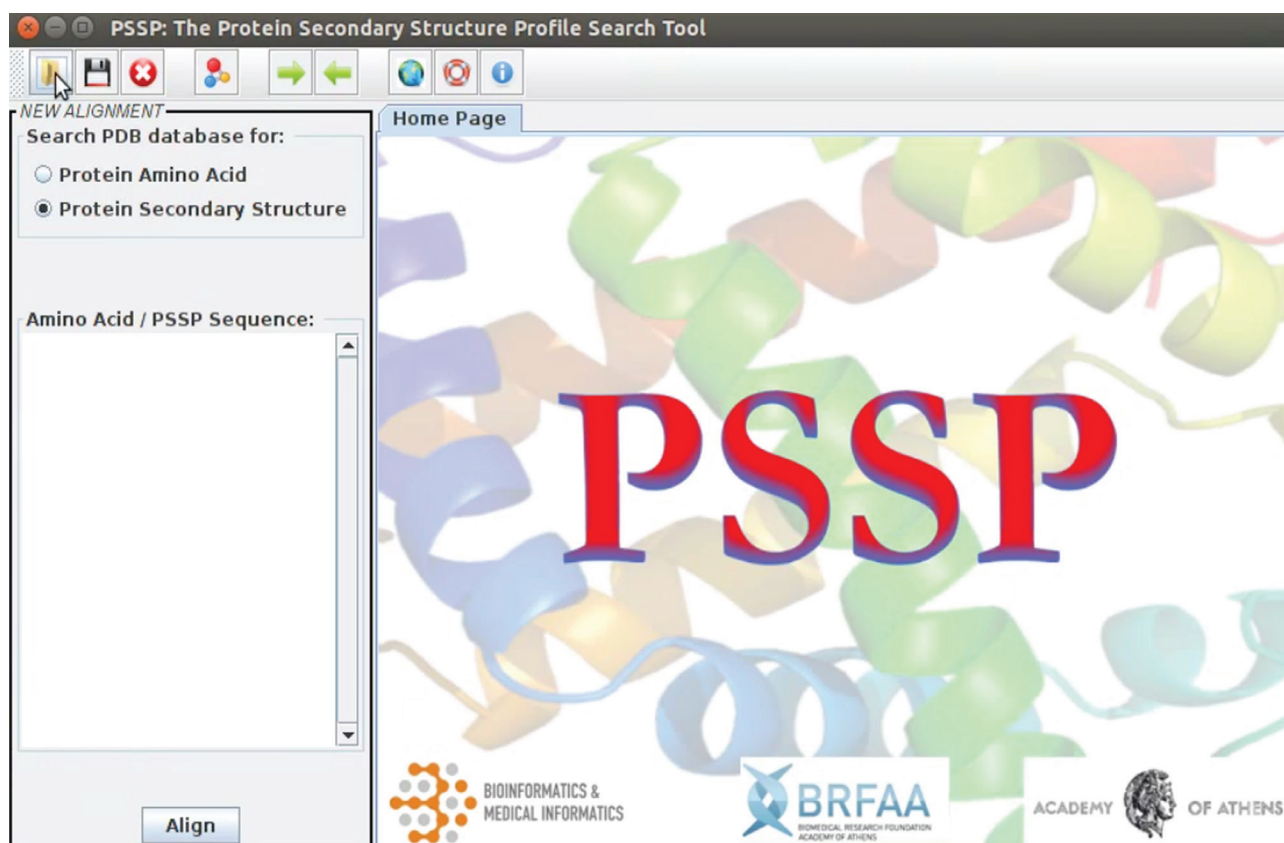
PSSP: The Protein Secondary Structure Profile Search Tool

NEW ALIGNMENT

Search PDB database for:

Protein Amino Acid

Protein Secondary Structure

Amino Acid / PSSP Sequence:

Align

Home Page

PSSP

BIOINFORMATICS & MEDICAL INFORMATICS

BRFAA

BIOMEDICAL RESEARCH FOUNDATION ACADEMY OF ATHENS

ACADEMY OF ATHENS